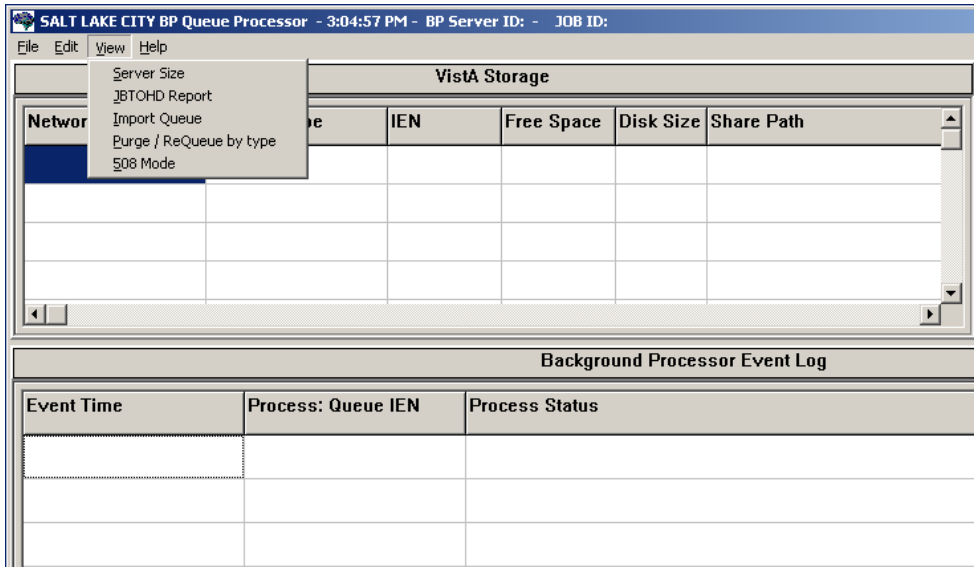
SALT LAKE CITY BP Queue Processor - 3:04:57 PM - BP Server ID: - JOB ID:

File Edit View Help

Server Size
JBTOHD Report
Import Queue
Purge / ReQueue by type
508 Mode

VistA Storage

| Networ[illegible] | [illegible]e | IEN | Free Space | Disk Size | Share Path |
|---|---|---|---|---|---|
| | | | | | |
| | | | | | |
| | | | | | |
| | | | | | |

Background Processor Event Log

| Event Time | Process: Queue IEN | Process Status |
|---|---|---|
| | | |
| | | |
| | | |